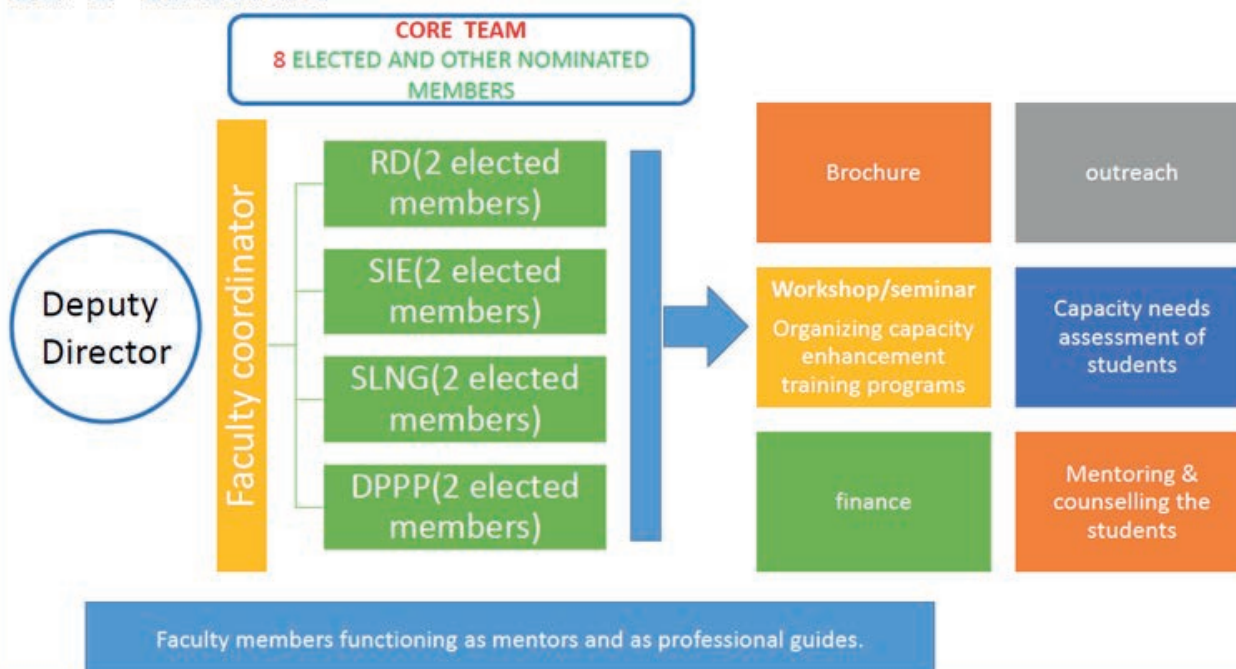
CORE TEAM
8 ELECTED AND OTHER NOMINATED MEMBERS

Deputy Director

Faculty coordinator

RD(2 elected members)

SIE(2 elected members)

SLNG(2 elected members)

DPPP(2 elected members)

Brochure

outreach

Workshop/seminar
Organizing capacity enhancement training programs

Capacity needs assessment of students

finance

Mentoring & counselling the students

Faculty members functioning as mentors and as professional guides.